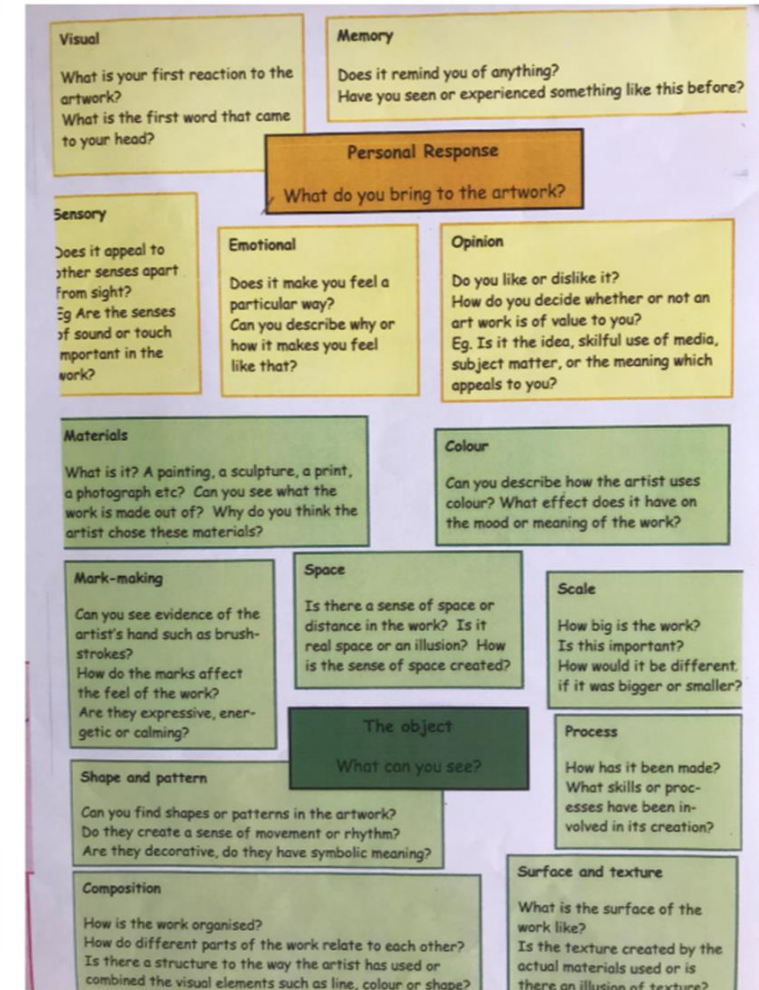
Visual

What is your first reaction to the artwork?
What is the first word that came to your head?

Memory

Does it remind you of anything?
Have you seen or experienced something like this before?

Personal Response

What do you bring to the artwork?

Sensory

Does it appeal to other senses apart from sight?
Eg Are the senses of sound or touch important in the work?

Emotional

Does it make you feel a particular way?
Can you describe why or how it makes you feel like that?

Opinion

Do you like or dislike it?
How do you decide whether or not an art work is of value to you?
Eg. Is it the idea, skilful use of media, subject matter, or the meaning which appeals to you?

Materials

What is it? A painting, a sculpture, a print, a photograph etc? Can you see what the work is made out of? Why do you think the artist chose these materials?

Colour

Can you describe how the artist uses colour? What effect does it have on the mood or meaning of the work?

Mark-making

Can you see evidence of the artist's hand such as brushstrokes?
How do the marks affect the feel of the work?
Are they expressive, energetic or calming?

Space

Is there a sense of space or distance in the work? Is it real space or an illusion? How is the sense of space created?

Scale

How big is the work?
Is this important?
How would it be different if it was bigger or smaller?

The object

What can you see?

Process

How has it been made?
What skills or processes have been involved in its creation?

Shape and pattern

Can you find shapes or patterns in the artwork?
Do they create a sense of movement or rhythm?
Are they decorative, do they have symbolic meaning?

Composition

How is the work organised?
How do different parts of the work relate to each other?
Is there a structure to the way the artist has used or combined the visual elements such as line, colour or shape?

Surface and texture

What is the surface of the work like?
Is the texture created by the actual materials used or is there an illusion of texture?